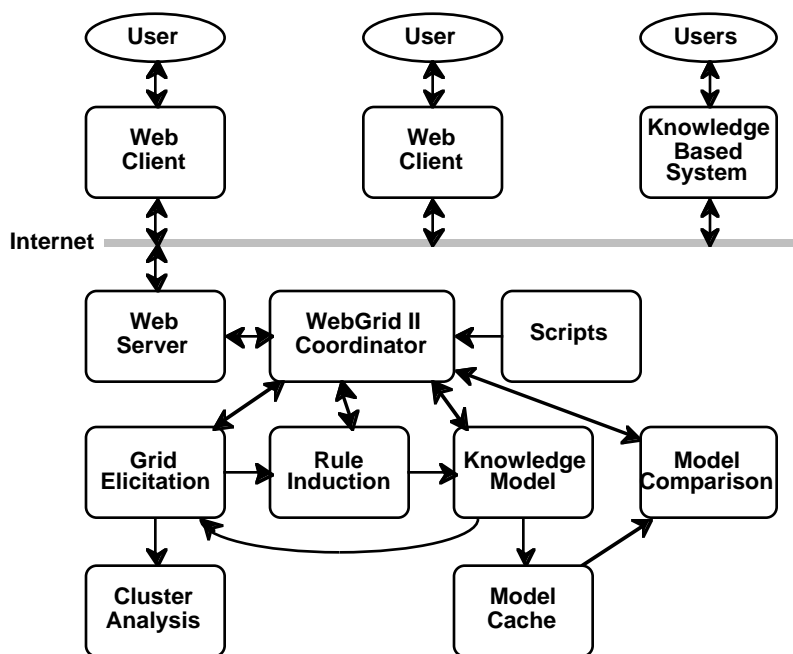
User

User

Users

Web Client

Web Client

Knowledge Based System

Internet

Web Server

WebGrid II Coordinator

Scripts

Grid Elicitation

Rule Induction

Knowledge Model

Model Comparison

Cluster Analysis

Model Cache